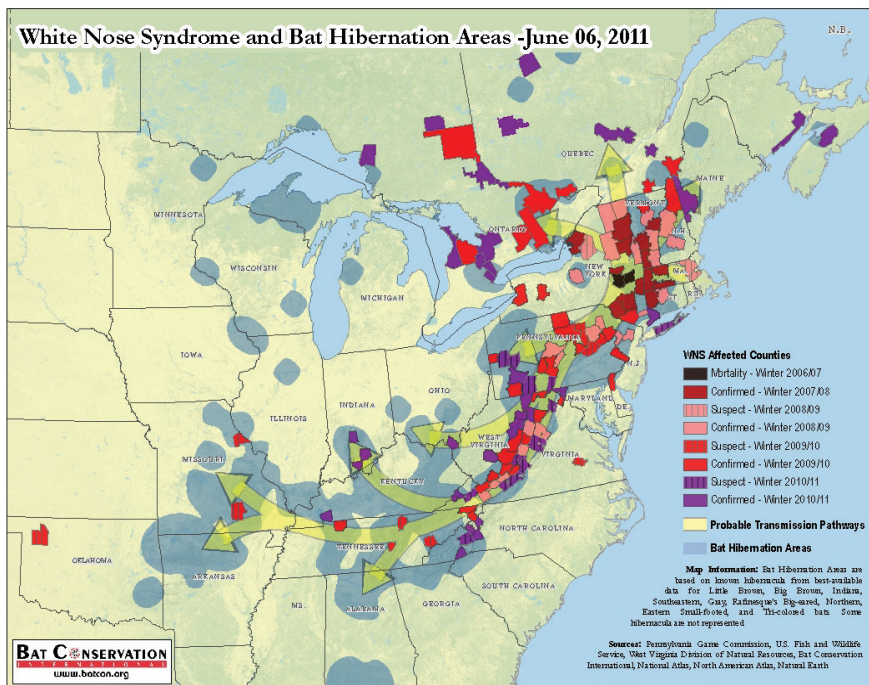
White Nose Syndrome and Bat Hibernation Areas -June 06, 2011

N.B.

QUEBEC

MAINE

VERMONT

NH

ONTARIO

NEW YORK

MA

CT

RI

MINNESOTA

WISCONSIN

MICHIGAN

IOWA

PENNSYLVANIA

NJ

OHIO

INDIANA

ILLINOIS

MARYLAND

DE

WEST VIRGINIA

VIRGINIA

MISSOURI

KENTUCKY

NORTH CAROLINA

OKLAHOMA

TENNESSEE

ARKANSAS

SOUTH CAROLINA

MS

ALABAMA

GEORGIA

WNS Affected Counties

Mortality - Winter 2006/07

Confirmed - Winter 2007/08

Suspect - Winter 2008/09

Confirmed - Winter 2008/09

Suspect - Winter 2009/10

Confirmed - Winter 2009/10

Suspect - Winter 2010/11

Confirmed - Winter 2010/11

Probable Transmission Pathways

Bat Hibernation Areas

Map Information: Bat Hibernation Areas are based on known hibernacula from best-available data for Little Brown, Big Brown, Indiana, Southeastern, Gray, Rafinesque's Big-eared, Northern, Eastern Small-footed, and Tri-colored bats. Some hibernacula are not represented

Sources: Pennsylvania Game Commission, U.S. Fish and Wildlife Service, West Virginia Division of Natural Resources, Bat Conservation International, National Atlas, North American Atlas, Natural Earth

BAT CONSERVATION INTERNATIONAL

www.batcon.org